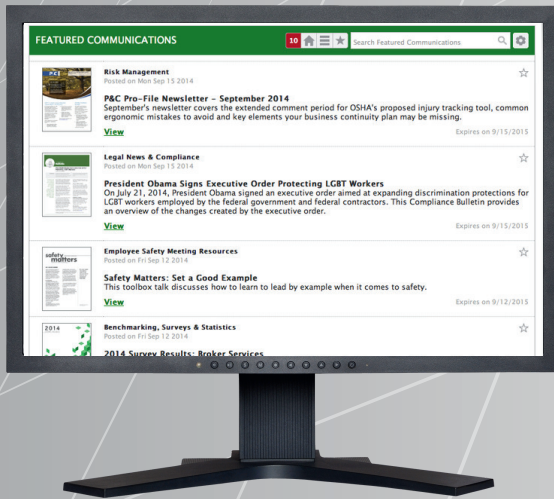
FEATURED COMMUNICATIONS

10

Search Featured Communications

Risk Management
Posted on Mon Sep 15 2014

P&C Pro-File Newsletter – September 2014
September's newsletter covers the extended comment period for OSHA's proposed injury tracking tool, common ergonomic mistakes to avoid and key elements your business continuity plan may be missing.

View

Expires on 9/15/2015

Legal News & Compliance
Posted on Mon Sep 15 2014

President Obama Signs Executive Order Protecting LGBT Workers
On July 21, 2014, President Obama signed an executive order aimed at expanding discrimination protections for LGBT workers employed by the federal government and federal contractors. This Compliance Bulletin provides an overview of the changes created by the executive order.

View

Expires on 9/15/2015

Employee Safety Meeting Resources
Posted on Fri Sep 12 2014

Safety Matters: Set a Good Example
This toolbox talk discusses how to learn to lead by example when it comes to safety.

View

Expires on 9/12/2015

Benchmarking, Surveys & Statistics
Posted on Fri Sep 12 2014

2014 Survey Results: Broker Services